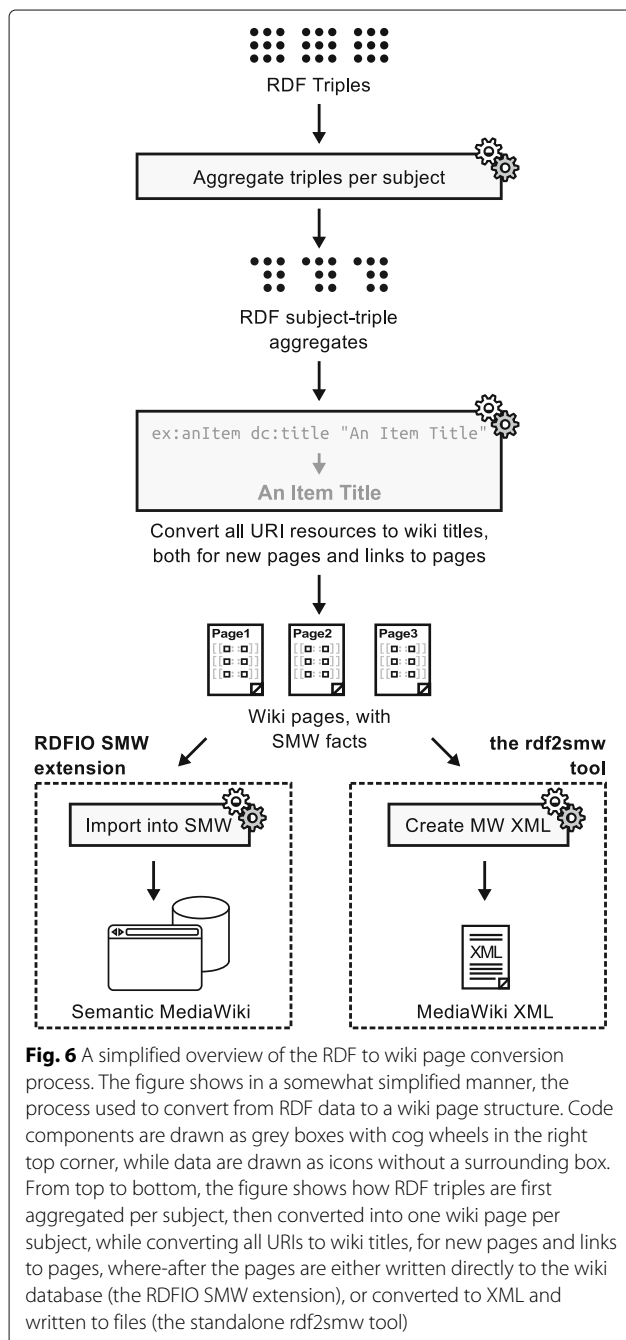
RDF Triples

Aggregate triples per subject

RDF subject-triple aggregates

ex:anItem dc:title "An Item Title"

An Item Title

Convert all URI resources to wiki titles, both for new pages and links to pages

Page1

Page2

Page3

Wiki pages, with SMW facts

RDFIO SMW extension

the rdf2smw tool

Import into SMW

Create MW XML

XML

Semantic MediaWiki

MediaWiki XML

**Fig. 6** A simplified overview of the RDF to wiki page conversion process. The figure shows in a somewhat simplified manner, the process used to convert from RDF data to a wiki page structure. Code components are drawn as grey boxes with cog wheels in the right top corner, while data are drawn as icons without a surrounding box. From top to bottom, the figure shows how RDF triples are first aggregated per subject, then converted into one wiki page per subject, while converting all URIs to wiki titles, for new pages and links to pages, where-after the pages are either written directly to the wiki database (the RDFIO SMW extension), or converted to XML and written to files (the standalone rdf2smw tool)